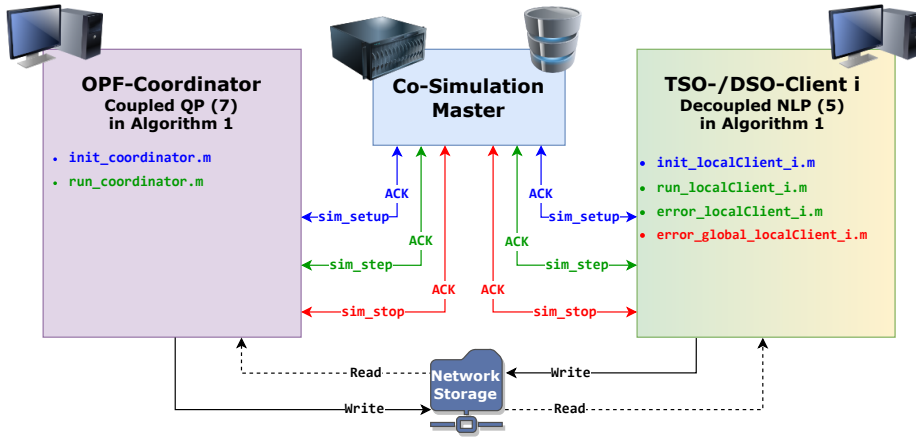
OPF-Coordinator
Coupled QP (7)
in Algorithm 1

- init_coordinator.m
- run_coordinator.m

Co-Simulation
Master

TSO-/DSO-Client i
Decoupled NLP (5)
in Algorithm 1

- init_localClient_i.m
- run_localClient_i.m
- error_localClient_i.m
- error_global_localClient_i.m

ACK
sim_setup
ACK
sim_step
ACK
sim_stop

ACK
sim_setup
ACK
sim_step
ACK
sim_stop

Read
Write
Network
Storage
Write
Read